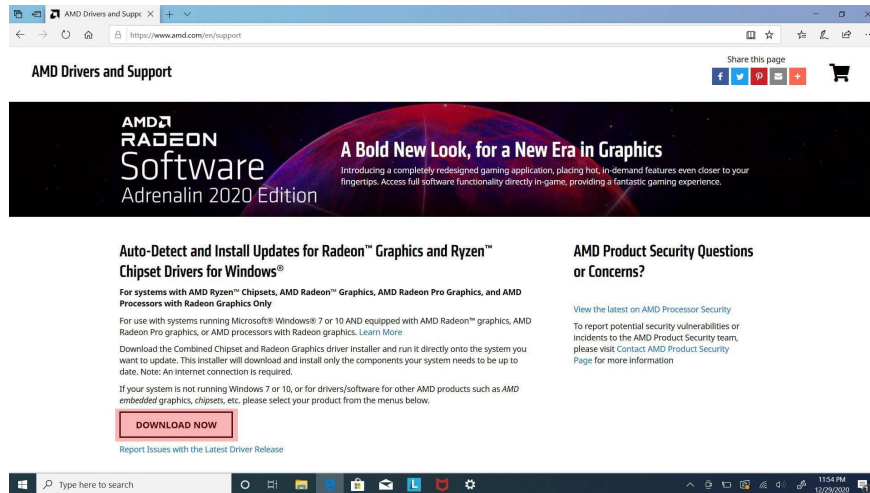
AMD Drivers and Suppo ×

https://www.amd.com/en/support

AMD Drivers and Support

Share this page

AMD
RADEON
Software
Adrenalin 2020 Edition

A Bold New Look, for a New Era in Graphics

Introducing a completely redesigned gaming application, placing hot, in-demand features even closer to your fingertips. Access full software functionality directly in-game, providing a fantastic gaming experience.

Auto-Detect and Install Updates for Radeon™ Graphics and Ryzen™ Chipset Drivers for Windows®

For systems with AMD Ryzen™ Chipsets, AMD Radeon™ Graphics, AMD Radeon Pro Graphics, and AMD Processors with Radeon Graphics Only

For use with systems running Microsoft® Windows® 7 or 10 AND equipped with AMD Radeon™ graphics, AMD Radeon Pro graphics, or AMD processors with Radeon graphics. Learn More

Download the Combined Chipset and Radeon Graphics driver installer and run it directly onto the system you want to update. This installer will download and install only the components your system needs to be up to date. Note: An internet connection is required.

If your system is not running Windows 7 or 10, or for drivers/software for other AMD products such as AMD embedded graphics, chipsets, etc. please select your product from the menus below.

DOWNLOAD NOW

Report Issues with the Latest Driver Release

AMD Product Security Questions or Concerns?

View the latest on AMD Processor Security

To report potential security vulnerabilities or incidents to the AMD Product Security team, please visit Contact AMD Product Security Page for more information

Type here to search

11:54 PM
12/29/2020